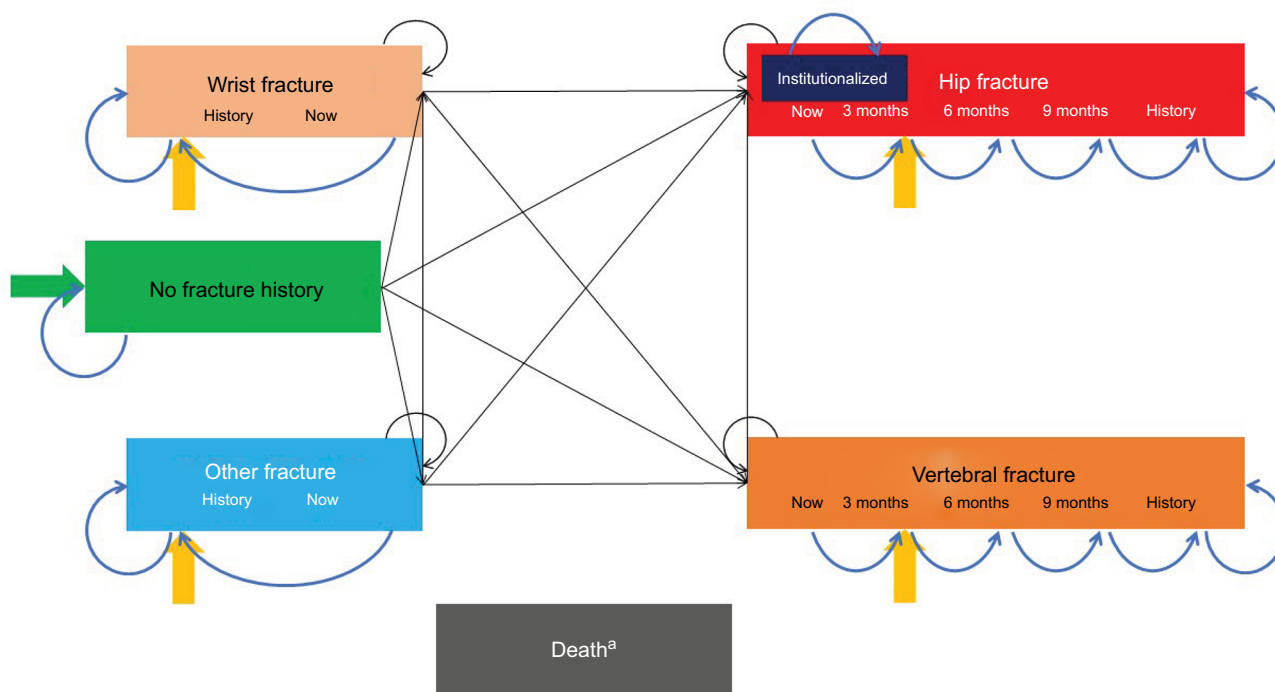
Wrist fracture
History Now

Institutionalized

Hip fracture
Now 3 months 6 months 9 months History

No fracture history

Other fracture
History Now

Vertebral fracture
Now 3 months 6 months 9 months History

Death$^{a}$